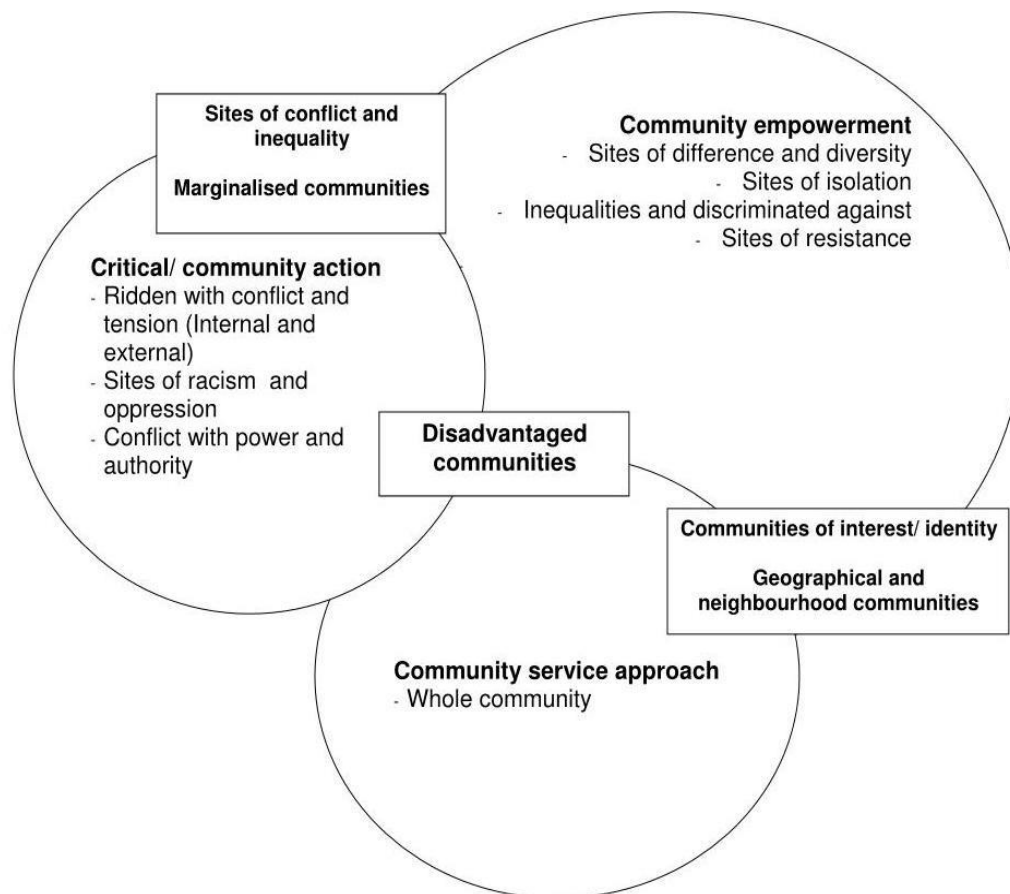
Sites of conflict and inequality

Marginalised communities

Community empowerment
- Sites of difference and diversity
- Sites of isolation
- Inequalities and discriminated against
- Sites of resistance

Critical/ community action
- Ridden with conflict and tension (Internal and external)
- Sites of racism and oppression
- Conflict with power and authority

Disadvantaged communities

Communities of interest/ identity

Geographical and neighbourhood communities

Community service approach
- Whole community